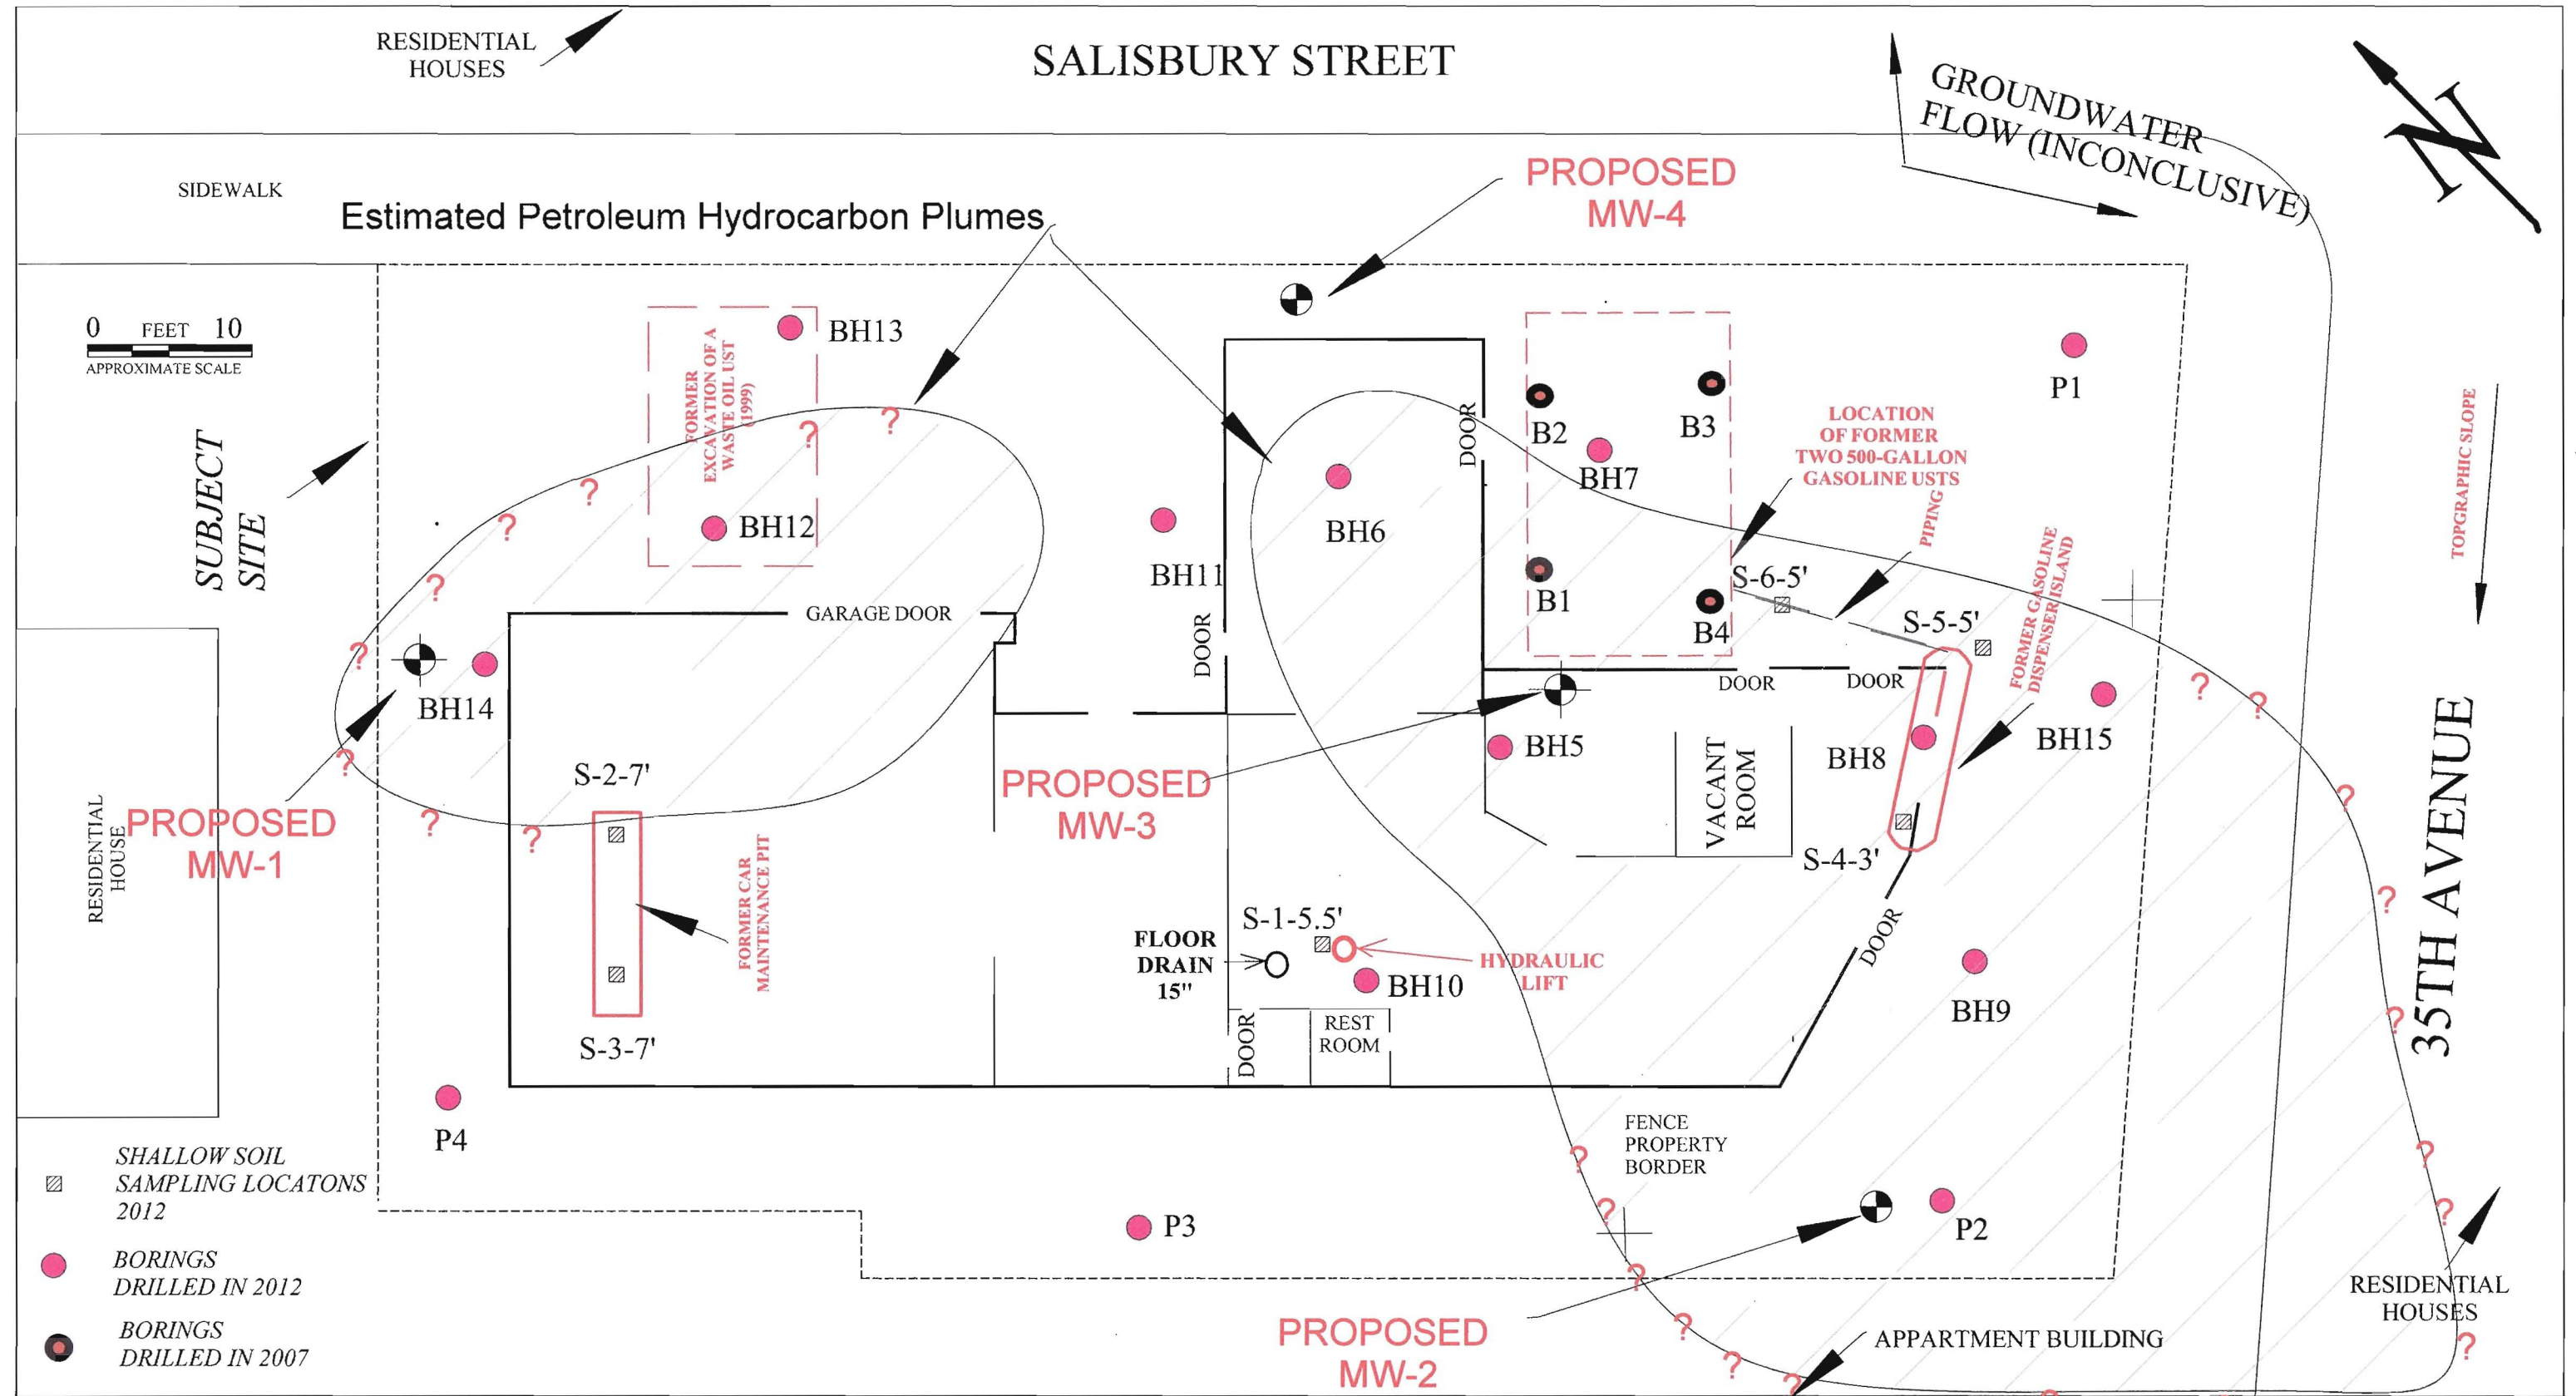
RESIDENTIAL HOUSES

SALISBURY STREET

GROUNDWATER FLOW (INCONCLUSIVE)

N

SIDEWALK

Estimated Petroleum Hydrocarbon Plumes

PROPOSED MW-4

0 FEET 10
APPROXIMATE SCALE

BH13

FORMER EXCAVATION OF A WASTE OIL UST (1999)

SUBJECT SITE

BH12

BH11

BH6

DOOR

B2

B3

BH7

LOCATION OF FORMER TWO 500-GALLON GASOLINE USTS

P1

TOPGRAPHIC SLOPE

PIPING

B1

B4

S-6-5'

S-5-5'

FORMER GASOLINE DISPENSER ISLAND

GARAGE DOOR

DOOR

BH14

DOOR

DOOR

BH5

BH15

BH8

VACANT ROOM

35TH AVENUE

S-2-7'

PROPOSED MW-3

RESIDENTIAL HOUSE

PROPOSED MW-1

S-4-3'

FORMER CAR MAINTENANCE PIT

S-1-5.5'

FLOOR DRAIN 15"

HYDRAULIC LIFT

BH10

DOOR

BH9

S-3-7'

DOOR

REST ROOM

P4

FENCE PROPERTY BORDER

SHALLOW SOIL SAMPLING LOCATONS 2012

BORINGS DRILLED IN 2012

BORINGS DRILLED IN 2007

P3

P2

PROPOSED MW-2

APPARTMENT BUILDING

RESIDENTIAL HOUSES